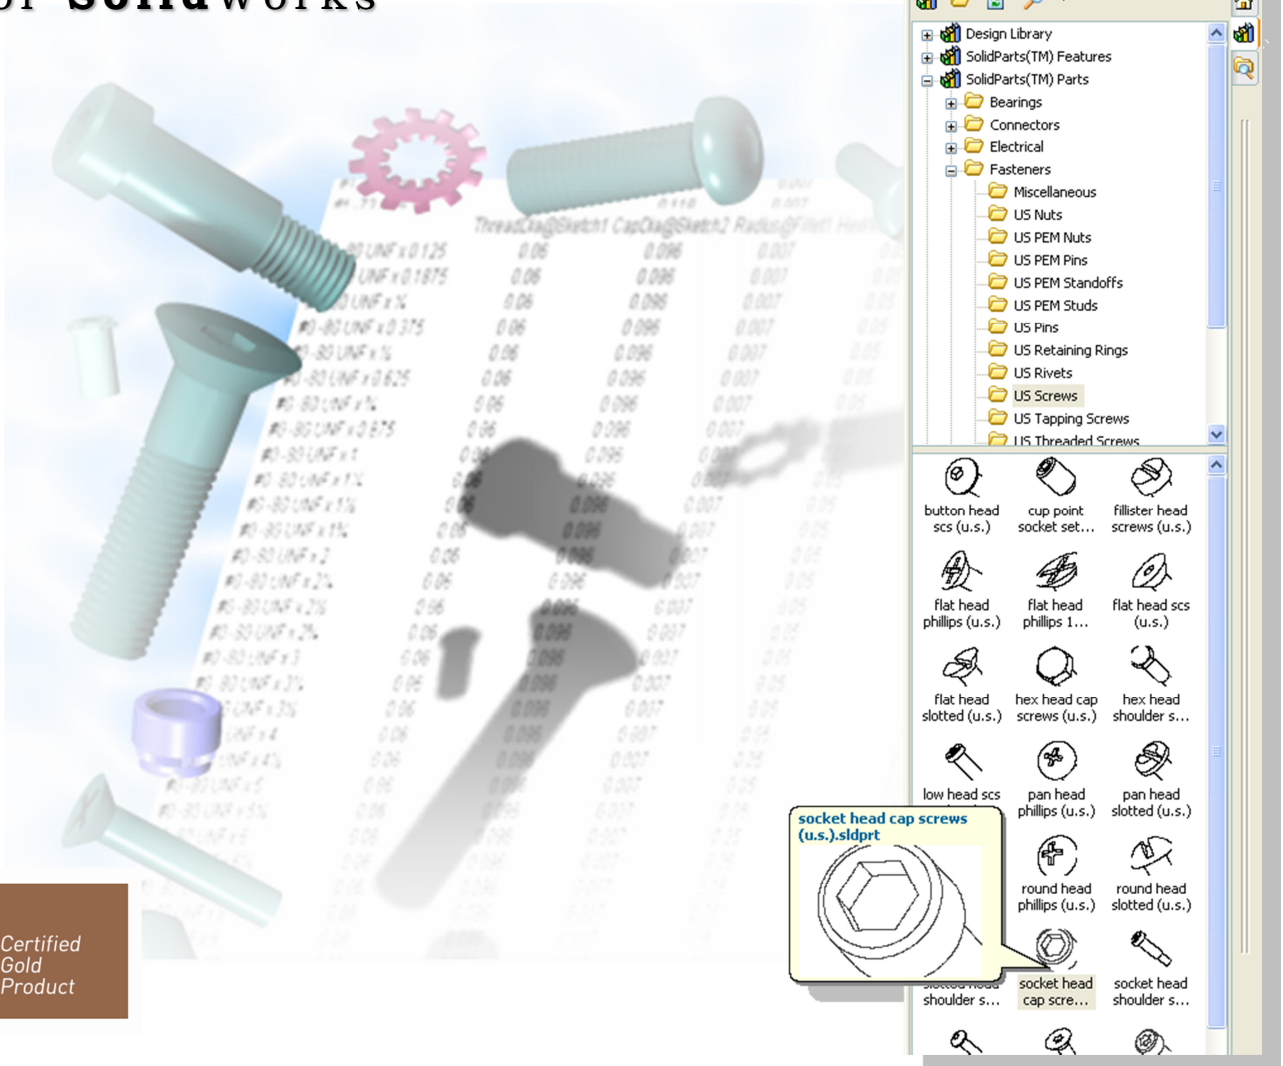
or SolidWorks

Design Library
SolidParts(TM) Features
SolidParts(TM) Parts
Bearings
Connectors
Electrical
Fasteners
Miscellaneous
US Nuts
US PEM Nuts
US PEM Pins
US PEM Standoffs
US PEM Studs
US Pins
US Retaining Rings
US Rivets
US Screws
US Tapping Screws
US Threaded Screws

button head scs (u.s.)
cup point socket set...
fillister head screws (u.s.)
flat head phillips (u.s.)
flat head phillips 1...
flat head scs (u.s.)
flat head slotted (u.s.)
hex head cap screws (u.s.)
hex head shoulder s...
low head scs
pan head phillips (u.s.)
pan head slotted (u.s.)
round head phillips (u.s.)
round head slotted (u.s.)
shoulder s...
socket head cap scre...
socket head shoulder s...

socket head cap screws (u.s.).sldprt

ThreadDia@Sketch1 CapDia@Sketch2 Radius@Fillet1

| #0-80 UNF x 0.125 | 0.06 | 0.096 | 0.007 |
| --- | --- | --- | --- |
| UNF x 0.1875 | 0.06 | 0.096 | 0.007 |
| UNF x ¼ | 0.06 | 0.096 | 0.007 |
| #0-80 UNF x 0.375 | 0.06 | 0.096 | 0.007 |
| #0-80 UNF x ½ | 0.06 | 0.096 | 0.007 |
| #0-80 UNF x 0.625 | 0.06 | 0.096 | 0.007 |
| #0-80 UNF x ¾ | 0.06 | 0.096 | 0.007 |
| #0-80 UNF x 0.875 | 0.06 | 0.096 | 0.007 |
| #0-80 UNF x 1 | 0.06 | 0.096 | 0.007 |
| #0-80 UNF x 1¼ | 0.06 | 0.096 | 0.007 |
| #0-80 UNF x 1½ | 0.06 | 0.096 | 0.007 |
| #0-80 UNF x 1¾ | 0.06 | 0.096 | 0.007 |
| #0-80 UNF x 2 | 0.06 | 0.096 | 0.007 |
| #0-80 UNF x 2¼ | 0.06 | 0.096 | 0.007 |
| #0-80 UNF x 2½ | 0.06 | 0.096 | 0.007 |
| #0-80 UNF x 2¾ | 0.06 | 0.096 | 0.007 |
| #0-80 UNF x 3 | 0.06 | 0.096 | 0.007 |
| #0-80 UNF x 3¼ | 0.06 | 0.096 | 0.007 |
| UNF x 3½ | 0.06 | 0.096 | 0.007 |
| UNF x 4 | 0.06 | 0.096 | 0.007 |
| UNF x 4½ | 0.06 | 0.096 | 0.007 |
| UNF x 5 | 0.06 | 0.096 | 0.007 |
| #0-80 UNF x 5½ | 0.06 | 0.096 | 0.007 |

Certified Gold Product